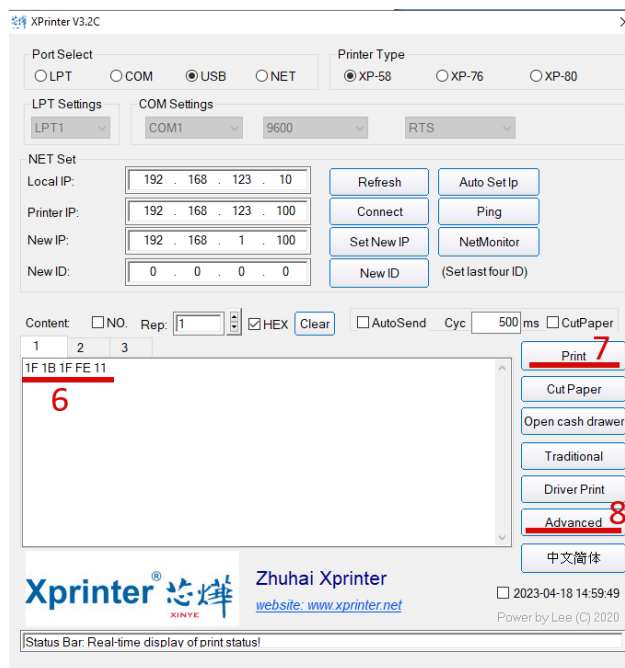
XPrinter V3.2C
×

Port Select
LPT COM USB NET

Printer Type
XP-58 XP-76 XP-80

LPT Settings
LPT1

COM Settings
COM1 9600 RTS

NET Set
Local IP: 192 . 168 . 123 . 10
Printer IP: 192 . 168 . 123 . 100
New IP: 192 . 168 . 1 . 100
New ID: 0 . 0 . 0 . 0

Refresh
Auto Set Ip
Connect
Ping
Set New IP
NetMonitor
New ID
(Set last four ID)

Content: NO. Rep: 1 HEX Clear
AutoSend Cyc 500 ms CutPaper

1 2 3

1F 1B 1F FE 11

6

Print
7
Cut Paper
Open cash drawer
Traditional
Driver Print
Advanced
8
中文简体

Xprinter® 芯烨 XINYE
Zhuhai Xprinter
website: www.xprinter.net

2023-04-18 14:59:49
Power by Lee (C) 2020

Status Bar: Real-time display of print status!